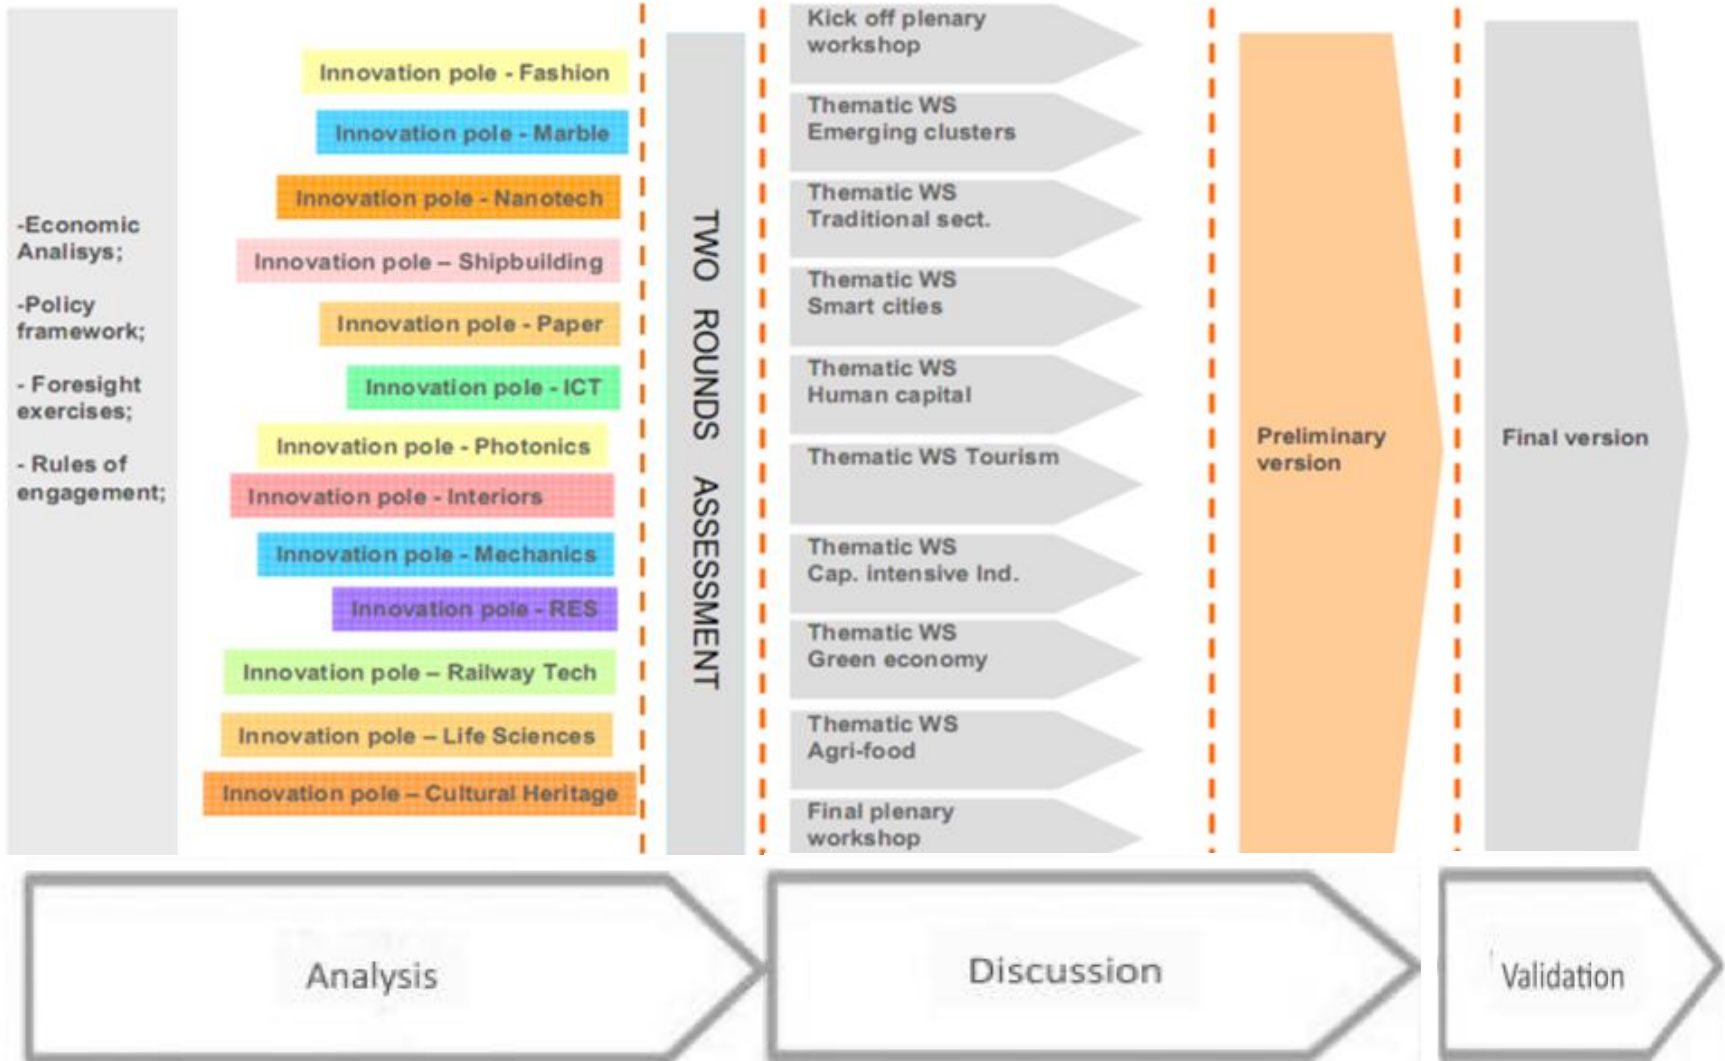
-Economic Analisys;

-Policy framework;

- Foresight exercises;

- Rules of engagement;

Innovation pole - Fashion

Innovation pole - Marble

Innovation pole - Nanotech

Innovation pole – Shipbuilding

Innovation pole - Paper

Innovation pole - ICT

Innovation pole - Photonics

Innovation pole - Interiors

Innovation pole - Mechanics

Innovation pole - RES

Innovation pole – Railway Tech

Innovation pole – Life Sciences

Innovation pole – Cultural Heritage

TWO ROUNDS ASSESSMENT

Kick off plenary workshop

Thematic WS Emerging clusters

Thematic WS Traditional sect.

Thematic WS Smart cities

Thematic WS Human capital

Thematic WS Tourism

Thematic WS Cap. intensive Ind.

Thematic WS Green economy

Thematic WS Agri-food

Final plenary workshop

Preliminary version

Final version

Analysis

Discussion

Validation